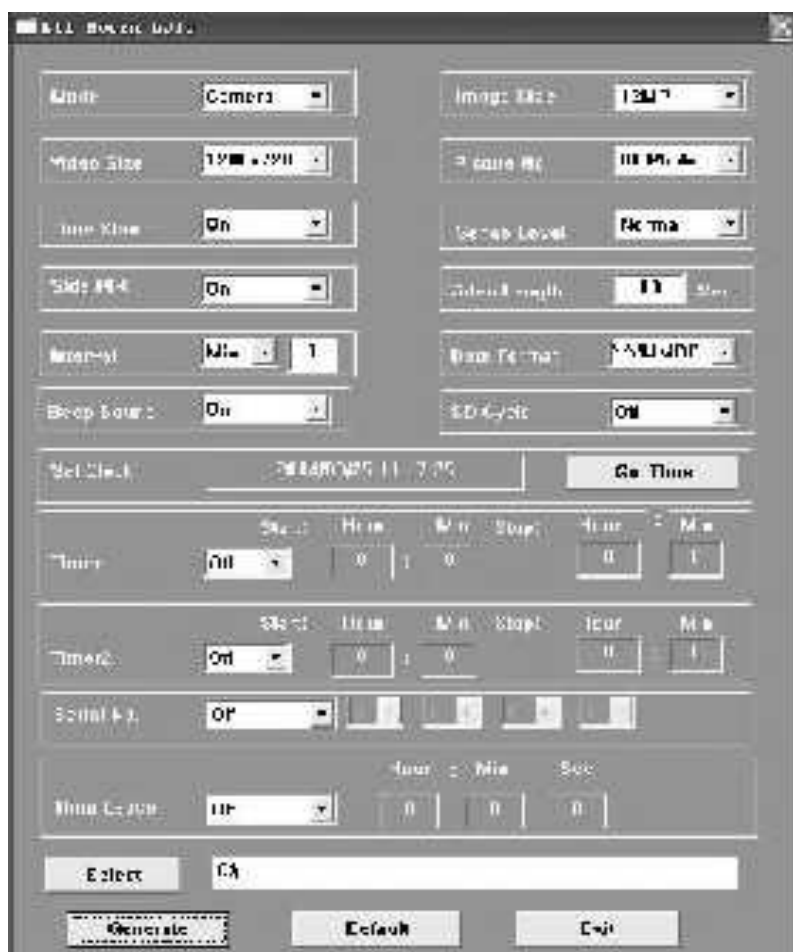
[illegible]

Mode Camera

Image Size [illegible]

Video Size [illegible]

Picture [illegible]

Time Stamp On

Sense Level Normal

Side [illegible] On

Video Length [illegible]

Interval Min 1

Date Format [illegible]

Beep Sound On

SD Cycle Off

Set Clock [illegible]

Get Time

Start: Hour Min Stop: Hour : Min

Timer1 Off 0 : 0 0 1

Start: Hour Min Stop: Hour Min

Timer2 Off 0 : 0 0 1

Serial No. Off

Hour : Min Sec

Time Lapse Off 0 0 0

Select C:\

Generate Default Exit